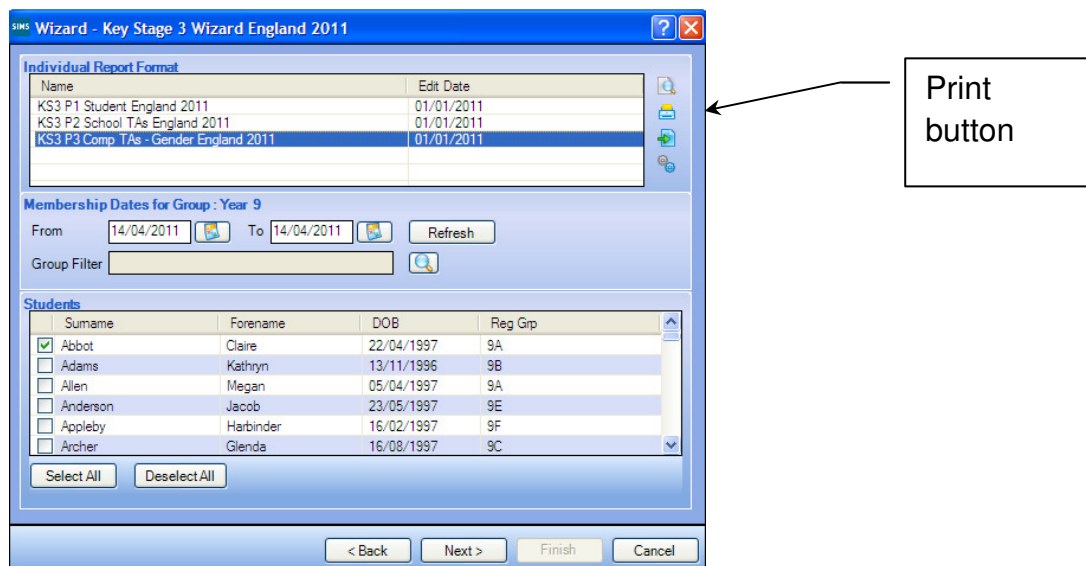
SIMS Wizard - Key Stage 3 Wizard England 2011

Individual Report Format

| Name | Edit Date |
|---|---|
| KS3 P1 Student England 2011 | 01/01/2011 |
| KS3 P2 School TAs England 2011 | 01/01/2011 |
| KS3 P3 Comp TAs - Gender England 2011 | 01/01/2011 |

Print button

Membership Dates for Group : Year 9

From 14/04/2011 To 14/04/2011 Refresh

Group Filter

Students

| | Surname | Forename | DOB | Reg Grp |
|---|---|---|---|---|
| ☑ | Abbot | Claire | 22/04/1997 | 9A |
| ☐ | Adams | Kathryn | 13/11/1996 | 9B |
| ☐ | Allen | Megan | 05/04/1997 | 9A |
| ☐ | Anderson | Jacob | 23/05/1997 | 9E |
| ☐ | Appleby | Harbinder | 16/02/1997 | 9F |
| ☐ | Archer | Glenda | 16/08/1997 | 9C |

Select All Deselect All

< Back Next > Finish Cancel